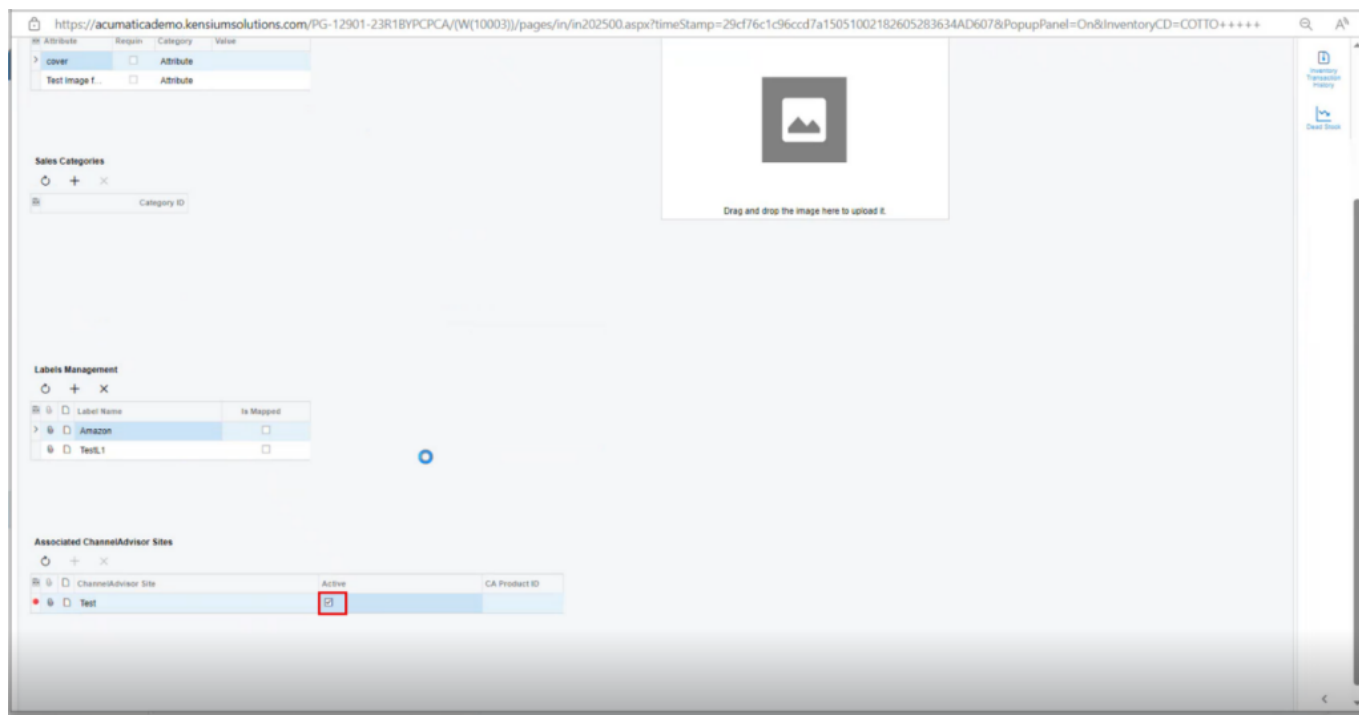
https://acumaticademo.kensiumsolutions.com/PG-12901-23R1BYPCPCA/(W(10003))/pages/in/in202500.aspx?timeStamp=29cf76c1c96ccd7a15051002182605283634AD607&PopupPanel=On&InventoryCD=COTTO+++++

| Attribute | Requin | Category | Value |
|---|---|---|---|
| cover | ☐ | Attribute | |
| Test image f... | ☐ | Attribute | |

Drag and drop the image here to upload it.

Inventory Transaction History

Dead Stock

Sales Categories

| Category ID |
|---|

Labels Management

| Label Name | Is Mapped |
|---|---|
| Amazon | ☐ |
| TestL1 | ☐ |

Associated ChannelAdvisor Sites

| ChannelAdvisor Site | Active | CA Product ID |
|---|---|---|
| Test | ☑ | |